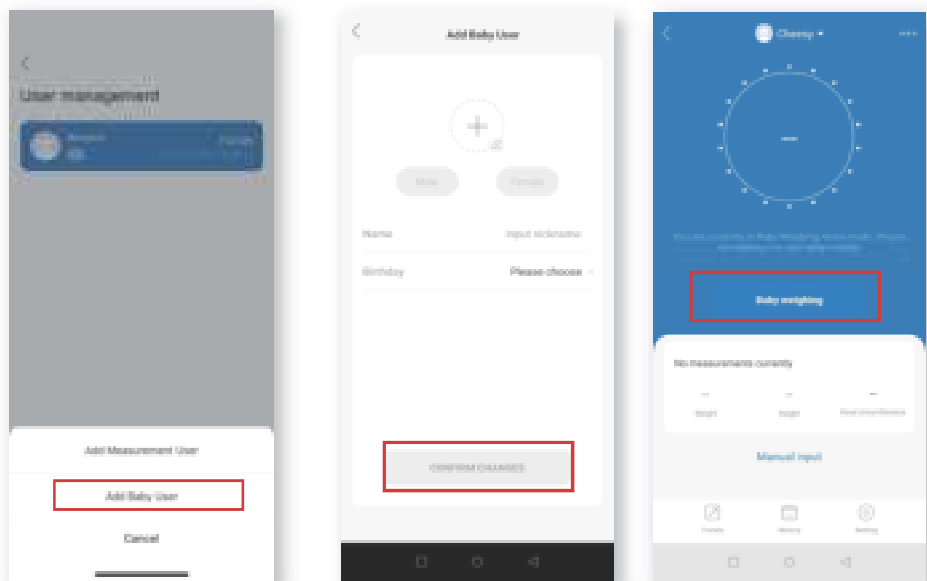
User management

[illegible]

Add Measurement User

Add Baby User

Cancel

Add Baby User

Male

Female

Name

Input nickname

Birthday

Please choose

CONFIRM CHANGES

Champ

--

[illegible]

Baby weighing

No measurements currently

--

Weight

--

Height

--

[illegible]

Manual input

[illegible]

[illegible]

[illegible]